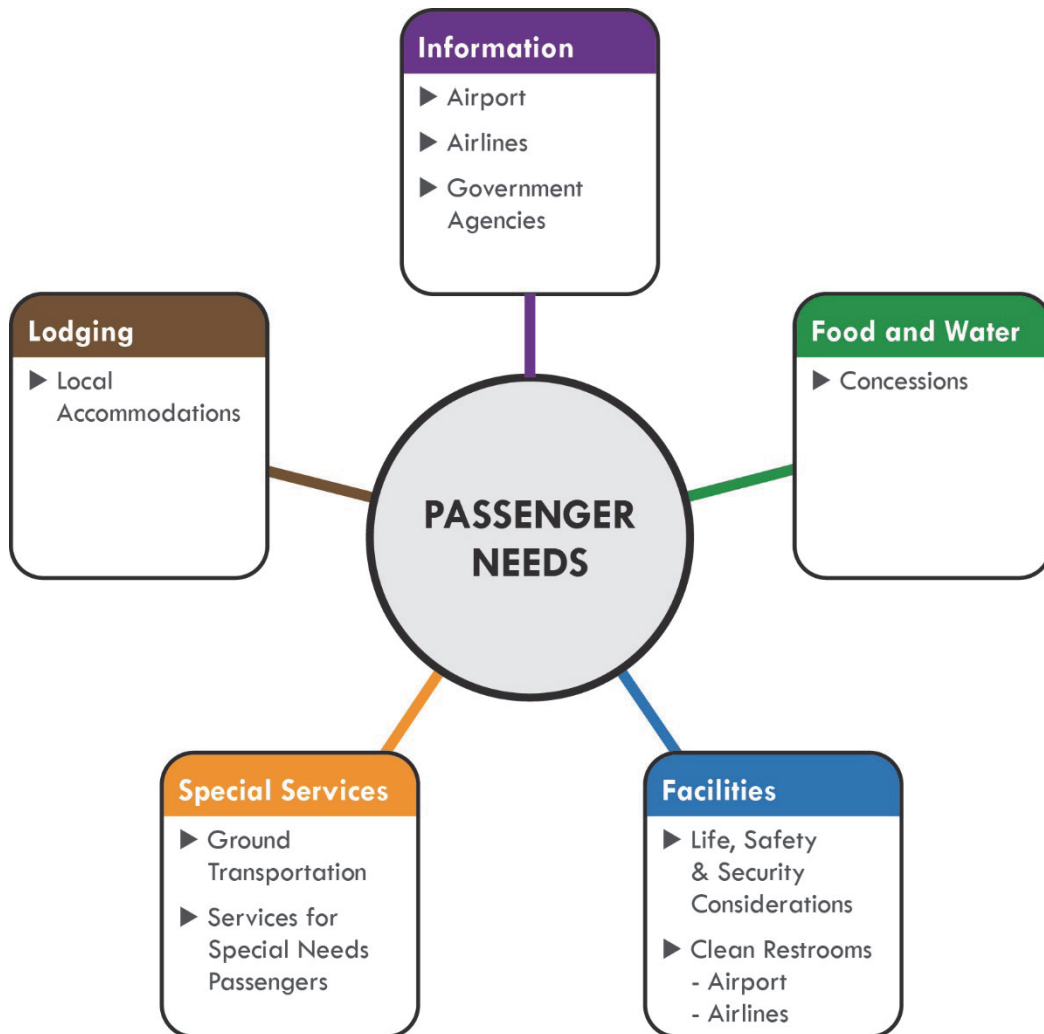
Information
▶ Airport
▶ Airlines
▶ Government Agencies

Lodging
▶ Local Accommodations

Food and Water
▶ Concessions

PASSENGER NEEDS

Special Services
▶ Ground Transportation
▶ Services for Special Needs Passengers

Facilities
▶ Life, Safety & Security Considerations
▶ Clean Restrooms
- Airport
- Airlines